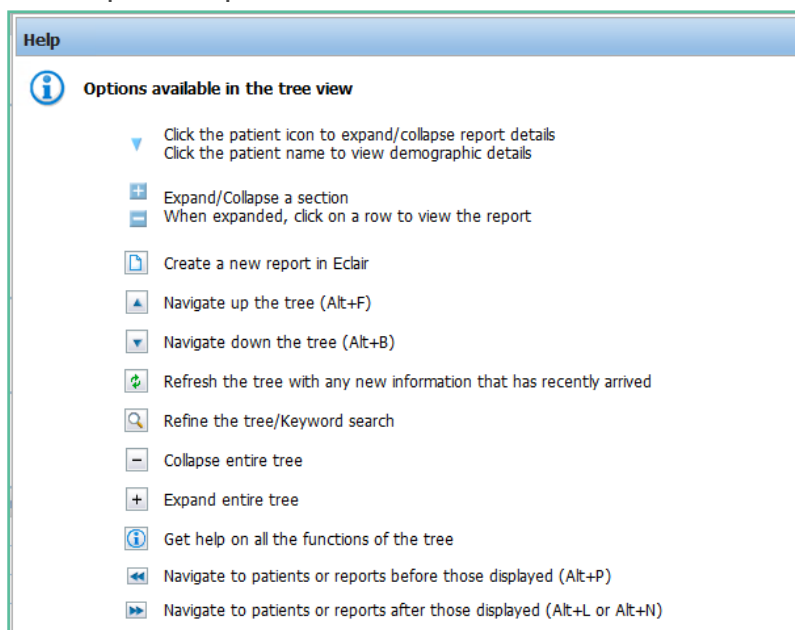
Help

Options available in the tree view

Click the patient icon to expand/collapse report details
Click the patient name to view demographic details

Expand/Collapse a section
When expanded, click on a row to view the report

Create a new report in Eclair

Navigate up the tree (Alt+F)

Navigate down the tree (Alt+B)

Refresh the tree with any new information that has recently arrived

Refine the tree/Keyword search

Collapse entire tree

Expand entire tree

Get help on all the functions of the tree

Navigate to patients or reports before those displayed (Alt+P)

Navigate to patients or reports after those displayed (Alt+L or Alt+N)